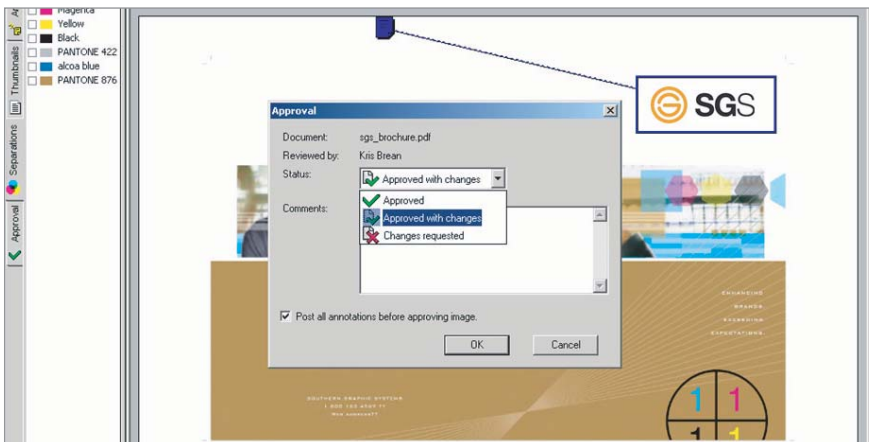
Magenta
Yellow
Black
PANTONE 422
alcoa blue
PANTONE 876

Thumbnails
Separations
Approval

SGS

Approval

Document: sgs_brochure.pdf
Reviewed by: Kris Brean
Status: Approved with changes
Comments:

Approved
Approved with changes
Changes requested

Post all annotations before approving image.

OK
Cancel

ENHANCING
BRANDS
EXCEEDING
EXPECTATIONS.

SOUTHERN GRAPHIC SYSTEMS

1
1
1
1